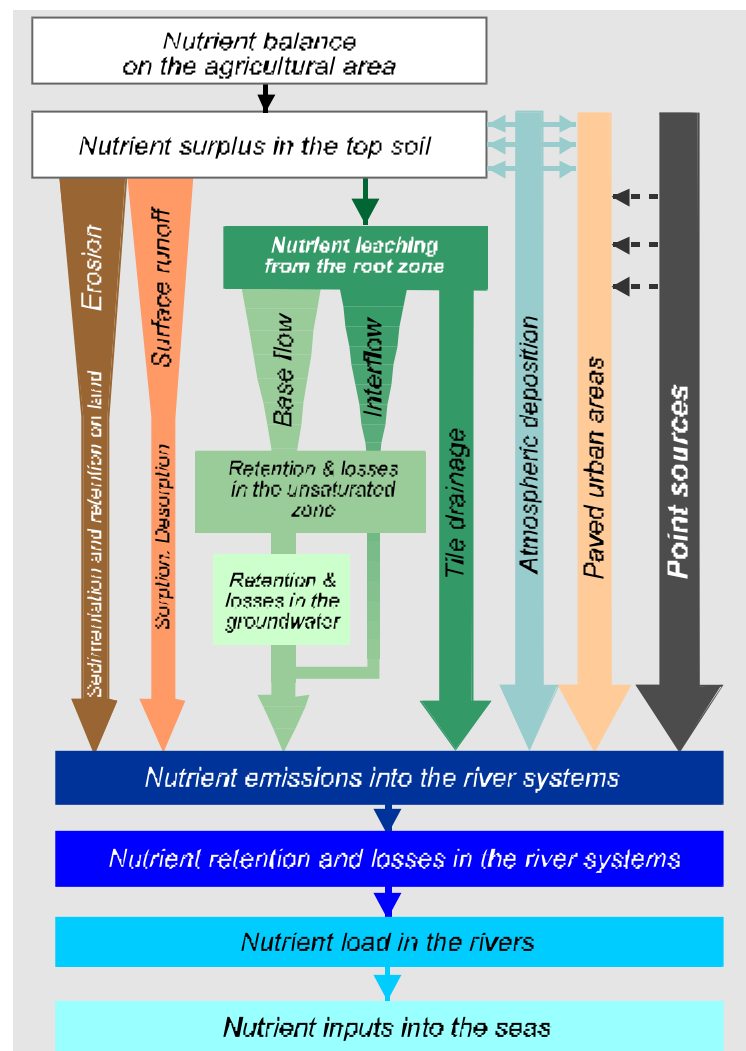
Nutrient balance on the agricultural area

Nutrient surplus in the top soil

Erosion

Surface runoff

Nutrient leaching from the root zone

Base flow

Interflow

Retention & losses in the unsaturated zone

Retention & losses in the groundwater

Tile drainage

Atmospheric deposition

Paved urban areas

Point sources

Sedimentation and retention on land

Sorption, Desorption

Nutrient emissions into the river systems

Nutrient retention and losses in the river systems

Nutrient load in the rivers

Nutrient inputs into the seas